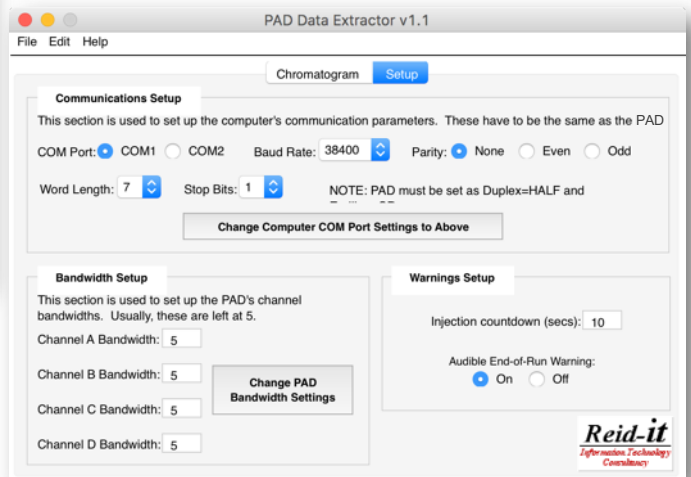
PAD Data Extractor v1.1

File Edit Help

Chromatogram Setup

Communications Setup

This section is used to set up the computer's communication parameters. These have to be the same as the PAD

COM Port: COM1 COM2 Baud Rate: 38400 Parity: None Even Odd

Word Length: 7 Stop Bits: 1 NOTE: PAD must be set as Duplex=HALF and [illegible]

Change Computer COM Port Settings to Above

Bandwidth Setup

This section is used to set up the PAD's channel bandwidths. Usually, these are left at 5.

Channel A Bandwidth: 5

Channel B Bandwidth: 5

Channel C Bandwidth: 5

Channel D Bandwidth: 5

Change PAD Bandwidth Settings

Warnings Setup

Injection countdown (secs): 10

Audible End-of-Run Warning:

On Off

Reid-it
Information Technology Consultancy